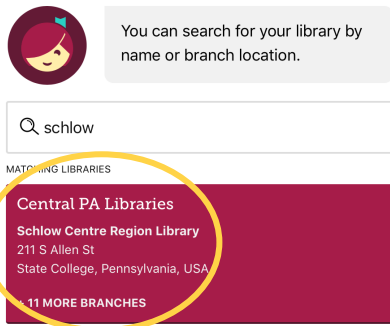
You can search for your library by name or branch location.

schlow

MATCHING LIBRARIES

Central PA Libraries

Schlow Centre Region Library

211 S Allen St

State College, Pennsylvania, USA

+ 11 MORE BRANCHES